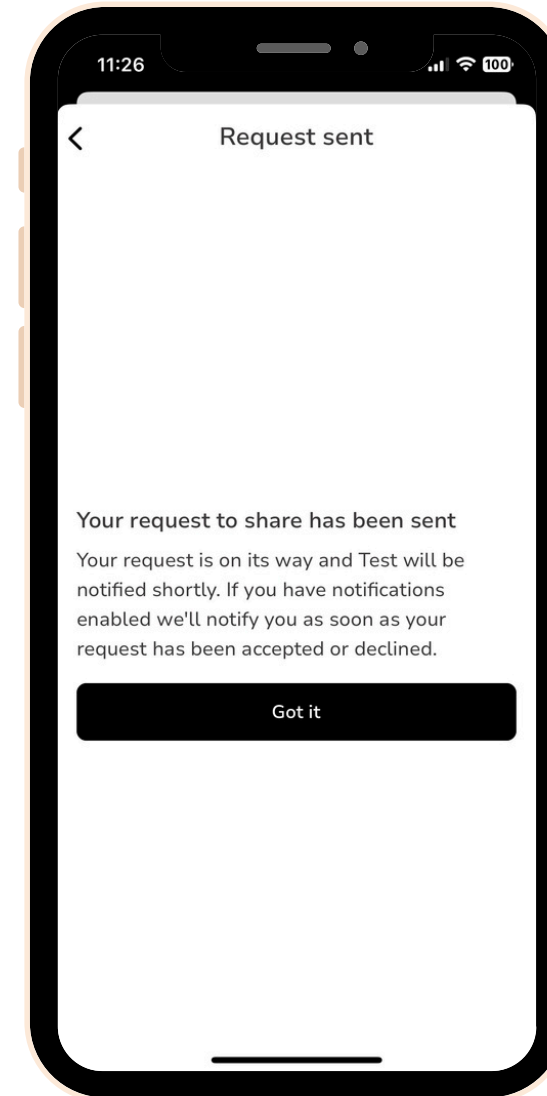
11:26
100

Request sent

Your request to share has been sent

Your request is on its way and Test will be notified shortly. If you have notifications enabled we'll notify you as soon as your request has been accepted or declined.

Got it